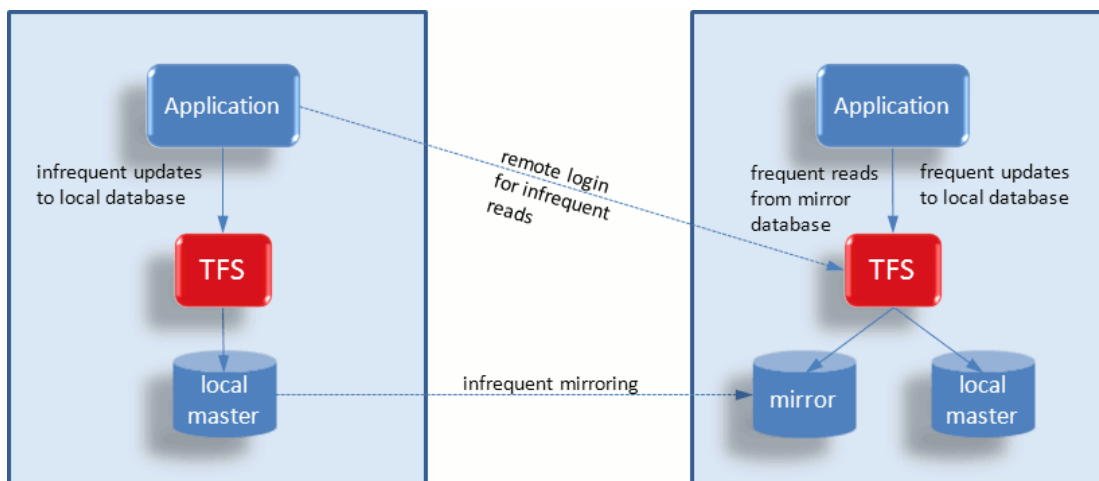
Application

infrequent updates to local database

TFS

local master

remote login for infrequent reads

infrequent mirroring

Application

frequent reads from mirror database

frequent updates to local database

TFS

mirror

local master